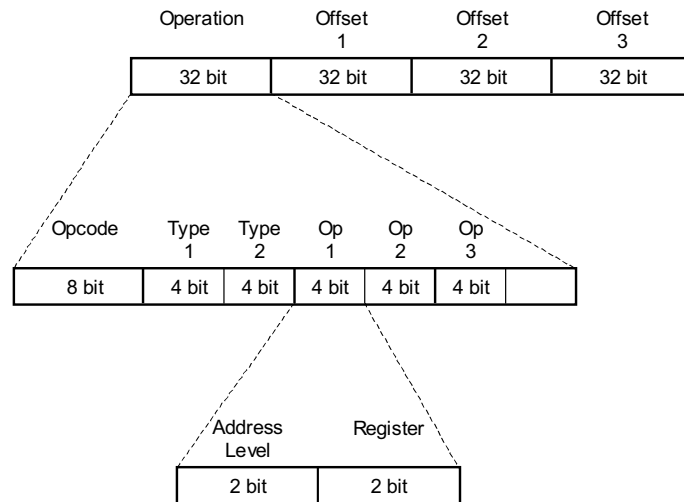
Operation
Offset 1
Offset 2
Offset 3

| 32 bit | 32 bit | 32 bit | 32 bit |
|---|---|---|---|

Opcode
Type 1
Type 2
Op 1
Op 2
Op 3

| 8 bit | 4 bit | 4 bit | 4 bit | 4 bit | 4 bit | |
|---|---|---|---|---|---|---|

Address Level
Register

| 2 bit | 2 bit |
|---|---|